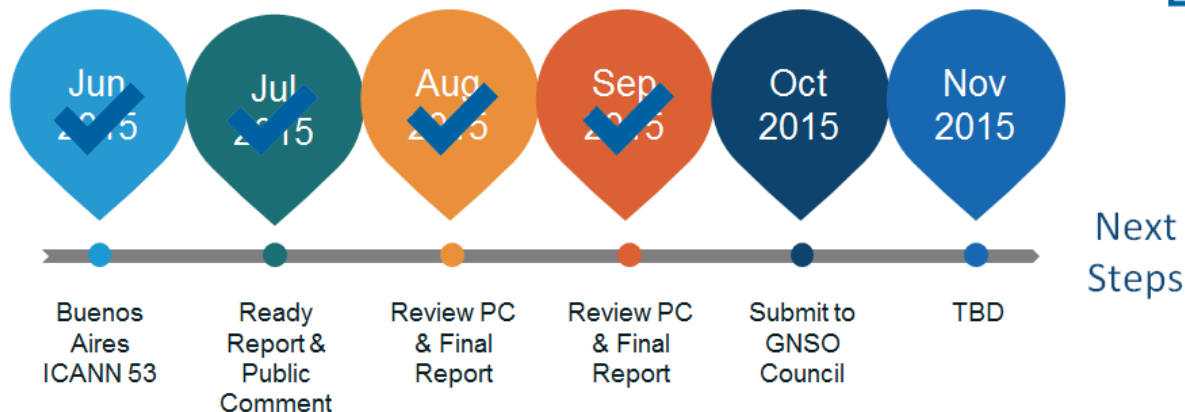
Jun 2015

Jul 2015

Aug 2015

Sep 2015

Oct 2015

Nov 2015

Next Steps

Buenos Aires ICANN 53

Ready Report & Public Comment

Review PC & Final Report

Review PC & Final Report

Submit to GNSO Council

TBD